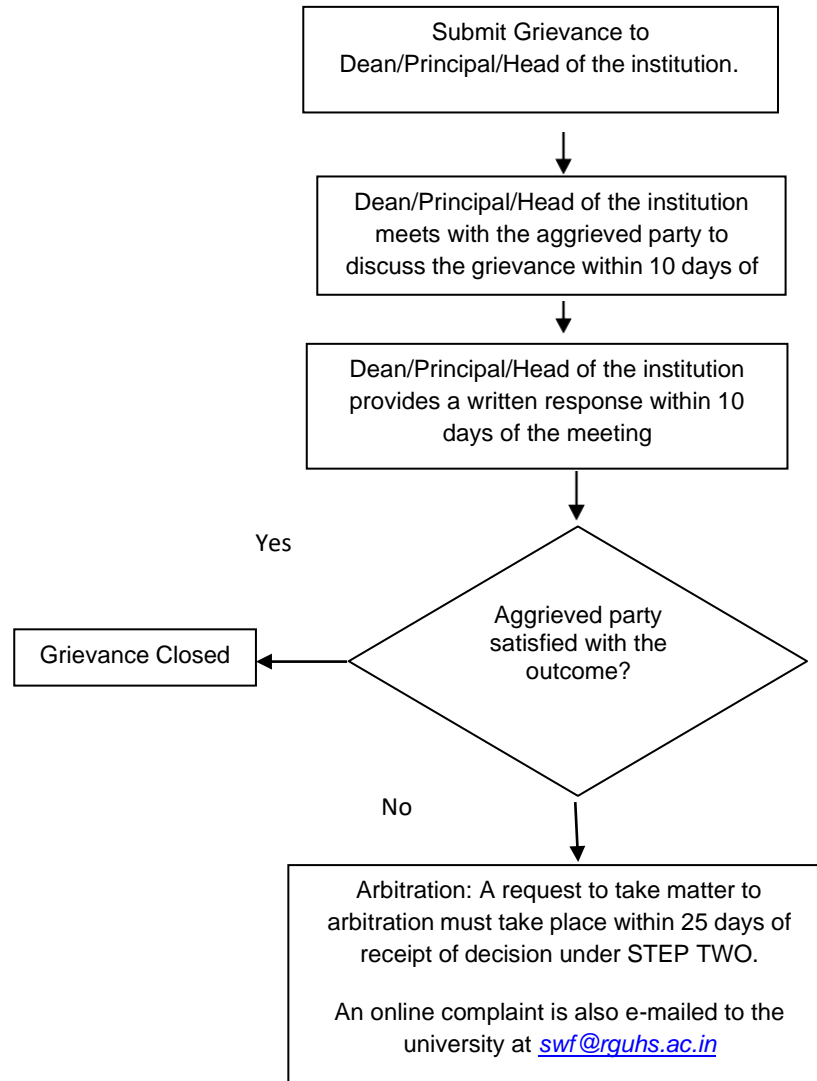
Submit Grievance to Dean/Principal/Head of the institution.

Dean/Principal/Head of the institution meets with the aggrieved party to discuss the grievance within 10 days of

Dean/Principal/Head of the institution provides a written response within 10 days of the meeting

Yes

Aggrieved party satisfied with the outcome?

Grievance Closed

No

Arbitration: A request to take matter to arbitration must take place within 25 days of receipt of decision under STEP TWO.

An online complaint is also e-mailed to the university at swf@rguhs.ac.in